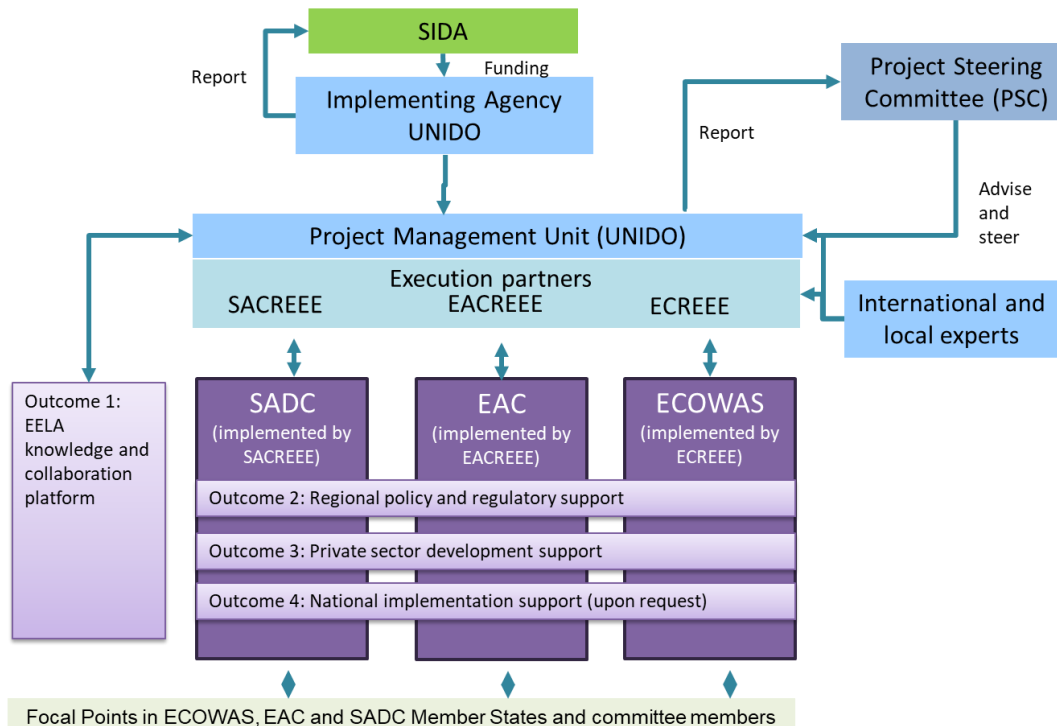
SIDA

Report

Funding

Implementing Agency UNIDO

Project Steering Committee (PSC)

Report

Advise and steer

Project Management Unit (UNIDO)

Execution partners

SACREEE

EACREEE

ECREEE

International and local experts

Outcome 1: EELA knowledge and collaboration platform

SADC (implemented by SACREEE)

EAC (implemented by EACREEE)

ECOWAS (implemented by ECREEE)

Outcome 2: Regional policy and regulatory support

Outcome 3: Private sector development support

Outcome 4: National implementation support (upon request)

Focal Points in ECOWAS, EAC and SADC Member States and committee members